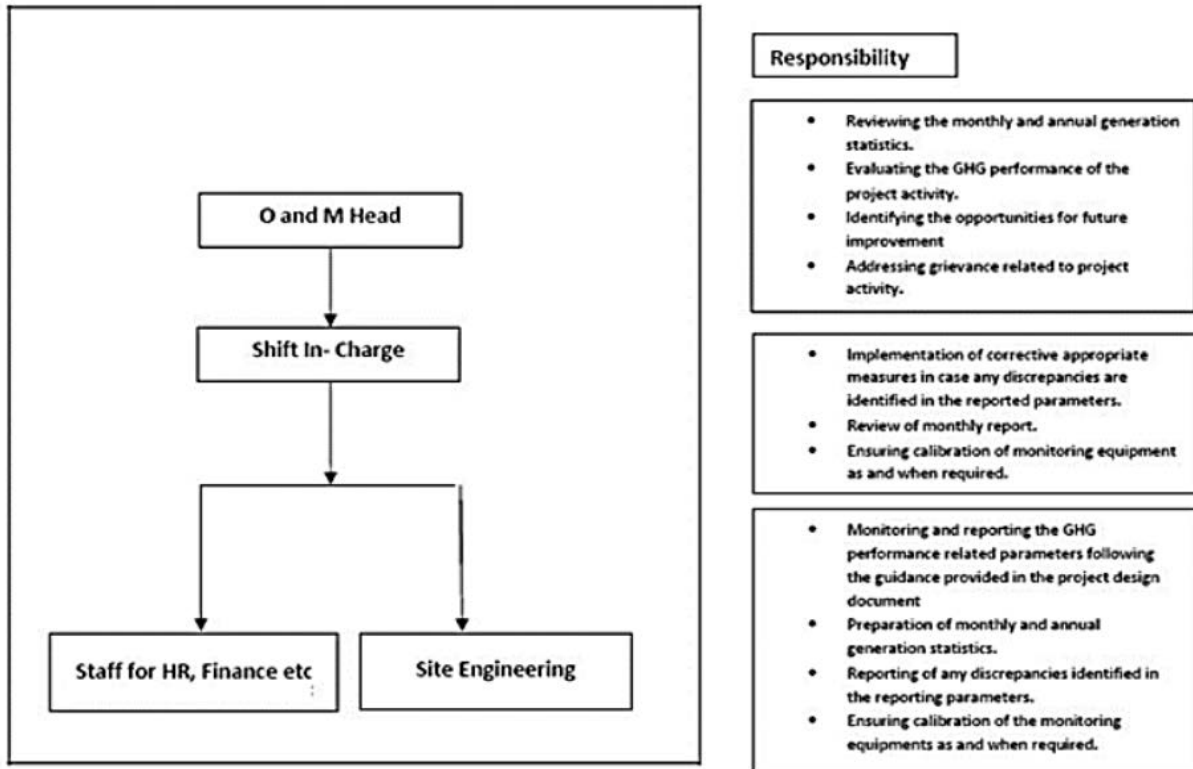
O and M Head

Shift In- Charge

Staff for HR, Finance etc

Site Engineering

Responsibility

- Reviewing the monthly and annual generation statistics.
- Evaluating the GHG performance of the project activity.
- Identifying the opportunities for future improvement
- Addressing grievance related to project activity.

- Implementation of corrective appropriate measures in case any discrepancies are identified in the reported parameters.
- Review of monthly report.
- Ensuring calibration of monitoring equipment as and when required.

- Monitoring and reporting the GHG performance related parameters following the guidance provided in the project design document
- Preparation of monthly and annual generation statistics.
- Reporting of any discrepancies identified in the reporting parameters.
- Ensuring calibration of the monitoring equipments as and when required.